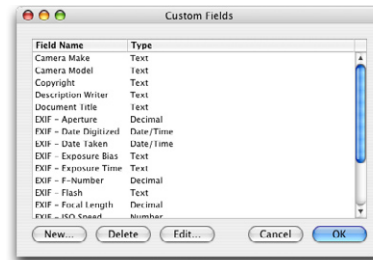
Custom Fields

| Field Name | Type |
|---|---|
| Camera Make | Text |
| Camera Model | Text |
| Copyright | Text |
| Description Writer | Text |
| Document Title | Text |
| EXIF - Aperture | Decimal |
| EXIF - Date Digitized | Date/Time |
| EXIF - Date Taken | Date/Time |
| EXIF - Exposure Bias | Text |
| EXIF - Exposure Time | Text |
| EXIF - F-Number | Decimal |
| EXIF - Flash | Text |
| EXIF - Focal Length | Decimal |
| EXIF - ISO Speed | Number |

New... Delete Edit... Cancel OK